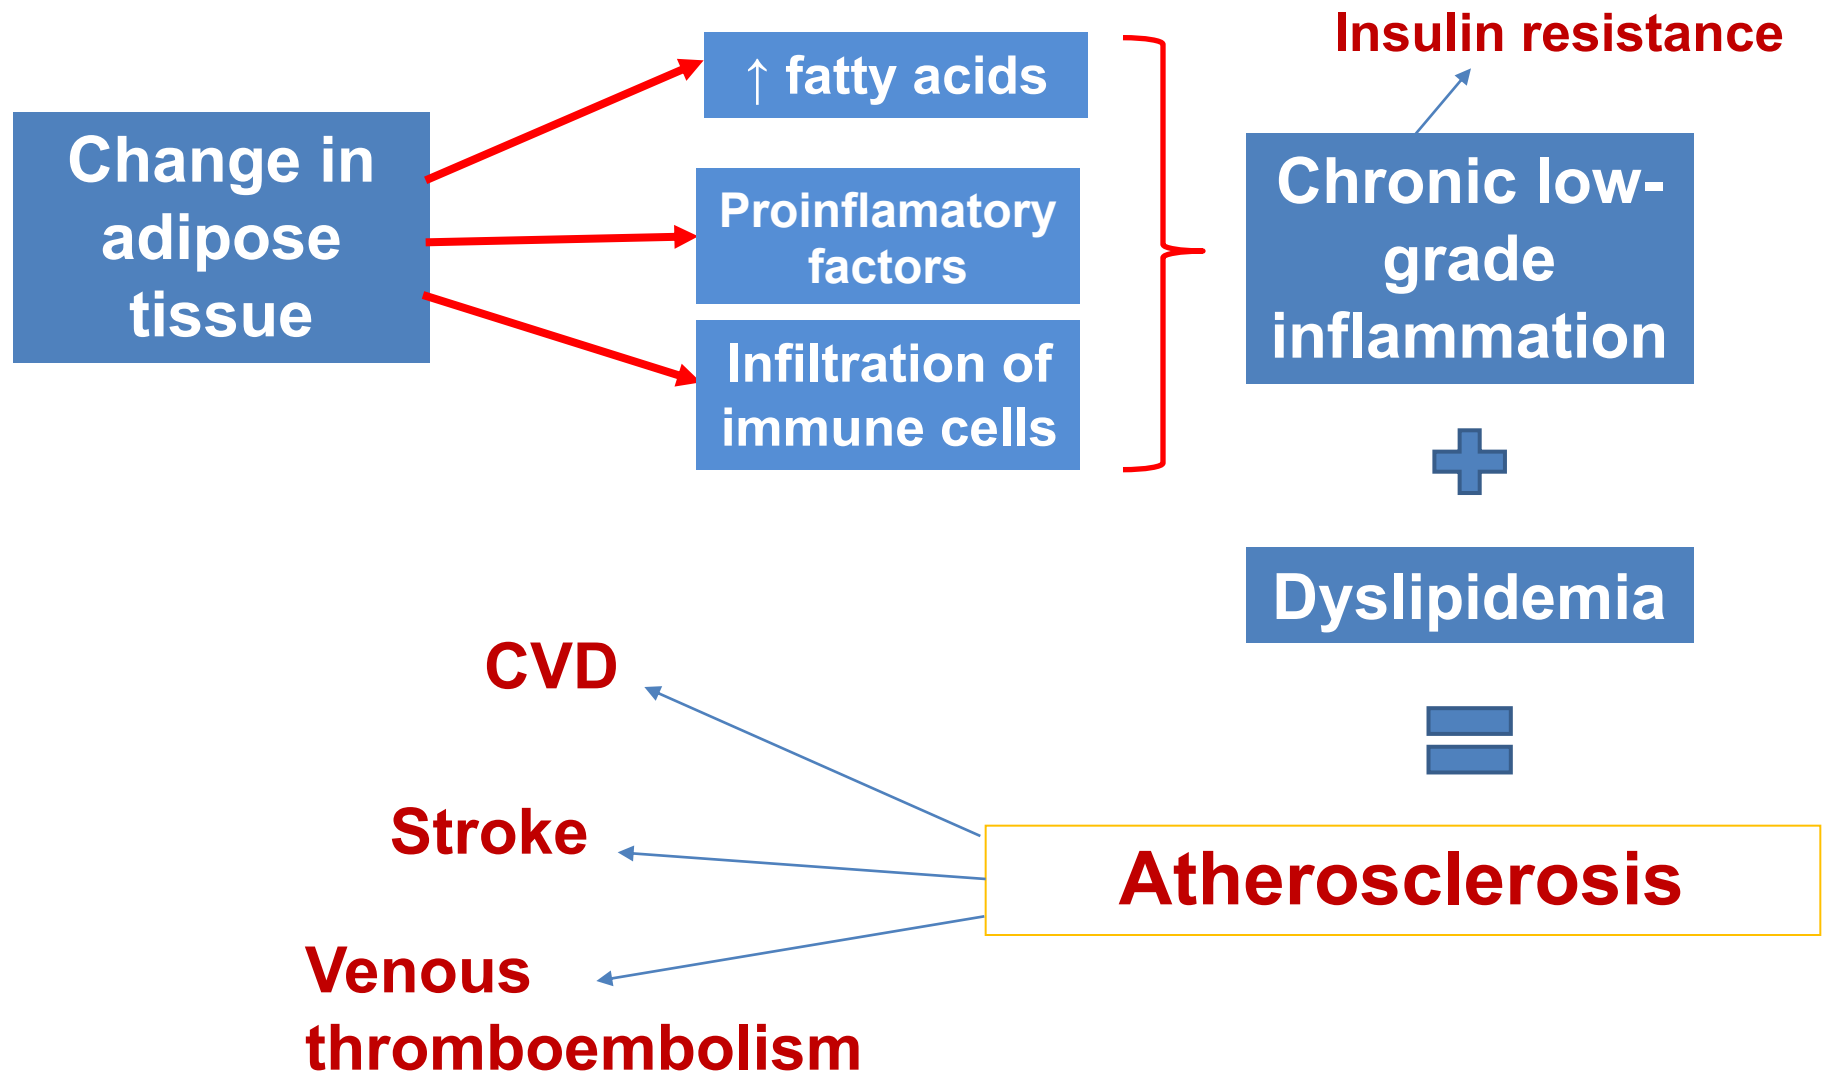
Change in adipose tissue

↑ fatty acids

Proinflamatory factors

Infiltration of immune cells

Insulin resistance

Chronic low-grade inflammation

Dyslipidemia

CVD

Stroke

Venous thromboembolism

Atherosclerosis